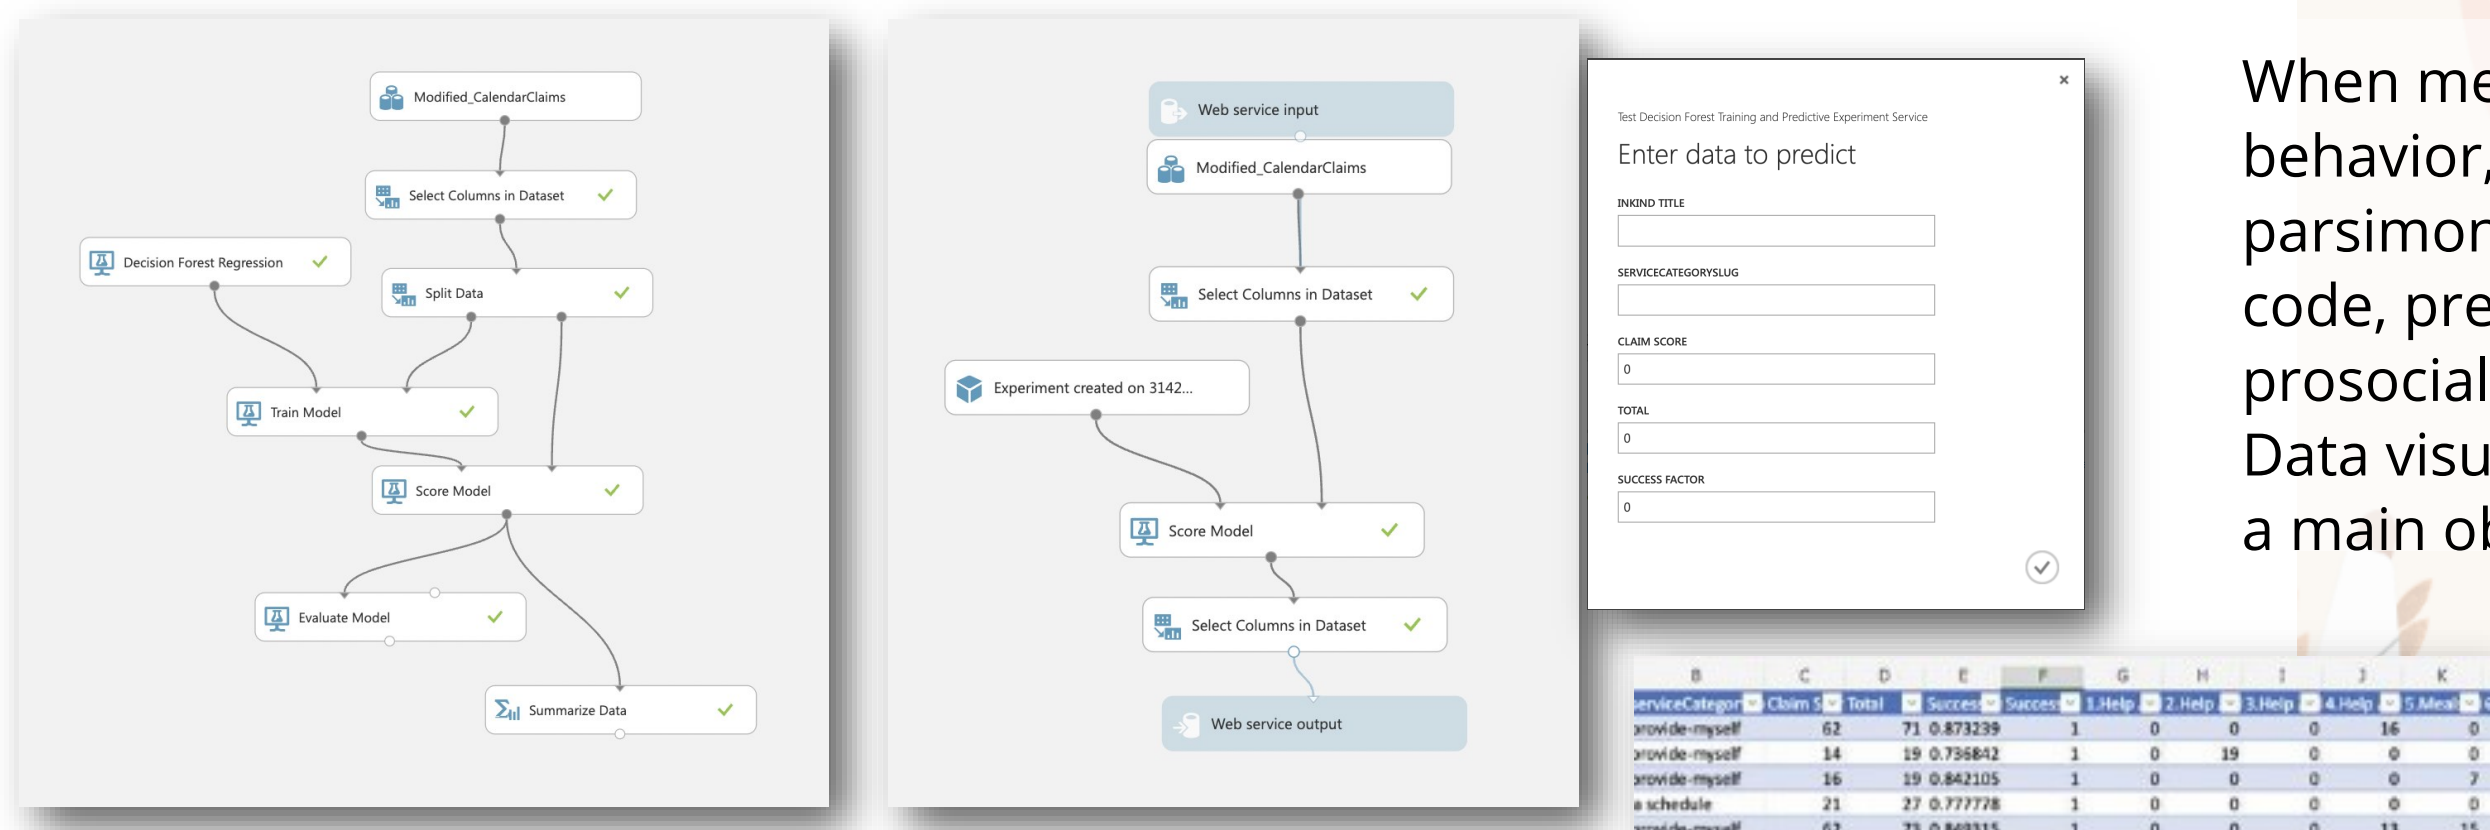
Modified_CalendarClaims

Select Columns in Dataset

Decision Forest Regression

Split Data

Train Model

Score Model

Evaluate Model

Summarize Data

Web service input

Modified_CalendarClaims

Select Columns in Dataset

Experiment created on 3142...

Score Model

Select Columns in Dataset

Web service output

×

Test Decision Forest Training and Predictive Experiment Service

Enter data to predict

INKIND TITLE

SERVICECATEGORYSLUG

CLAIM SCORE

0

TOTAL

0

SUCCESS FACTOR

0

When me
behavior,
parsimor
code, pre
prosocial
Data visu
a main ob

| B | C | D | E | F | G | H | I | J | K |
|---|---|---|---|---|---|---|---|---|---|
| serviceCategor | Claim S | Total | Succes | Succes | 1.Help | 2.Help | 3.Help | 4.Help | 5.Meal |
| provide-myself | 62 | 71 | 0.873239 | 1 | 0 | 0 | 0 | 16 | 0 |
| provide-myself | 14 | 19 | 0.736842 | 1 | 0 | 19 | 0 | 0 | 0 |
| provide-myself | 16 | 19 | 0.842105 | 1 | 0 | 0 | 0 | 0 | 7 |
| a schedule | 21 | 27 | 0.777778 | 1 | 0 | 0 | 0 | 0 | 0 |
| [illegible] | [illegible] | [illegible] | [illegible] | 1 | 0 | 0 | 0 | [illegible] | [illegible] |